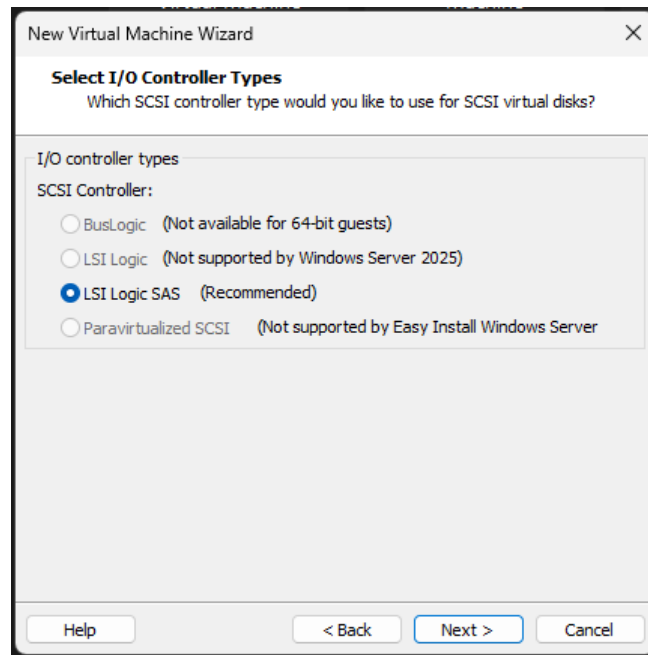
New Virtual Machine Wizard

Select I/O Controller Types
Which SCSI controller type would you like to use for SCSI virtual disks?

I/O controller types
SCSI Controller:
BusLogic (Not available for 64-bit guests)
LSI Logic (Not supported by Windows Server 2025)
LSI Logic SAS (Recommended)
Paravirtualized SCSI (Not supported by Easy Install Windows Server

Help
< Back
Next >
Cancel